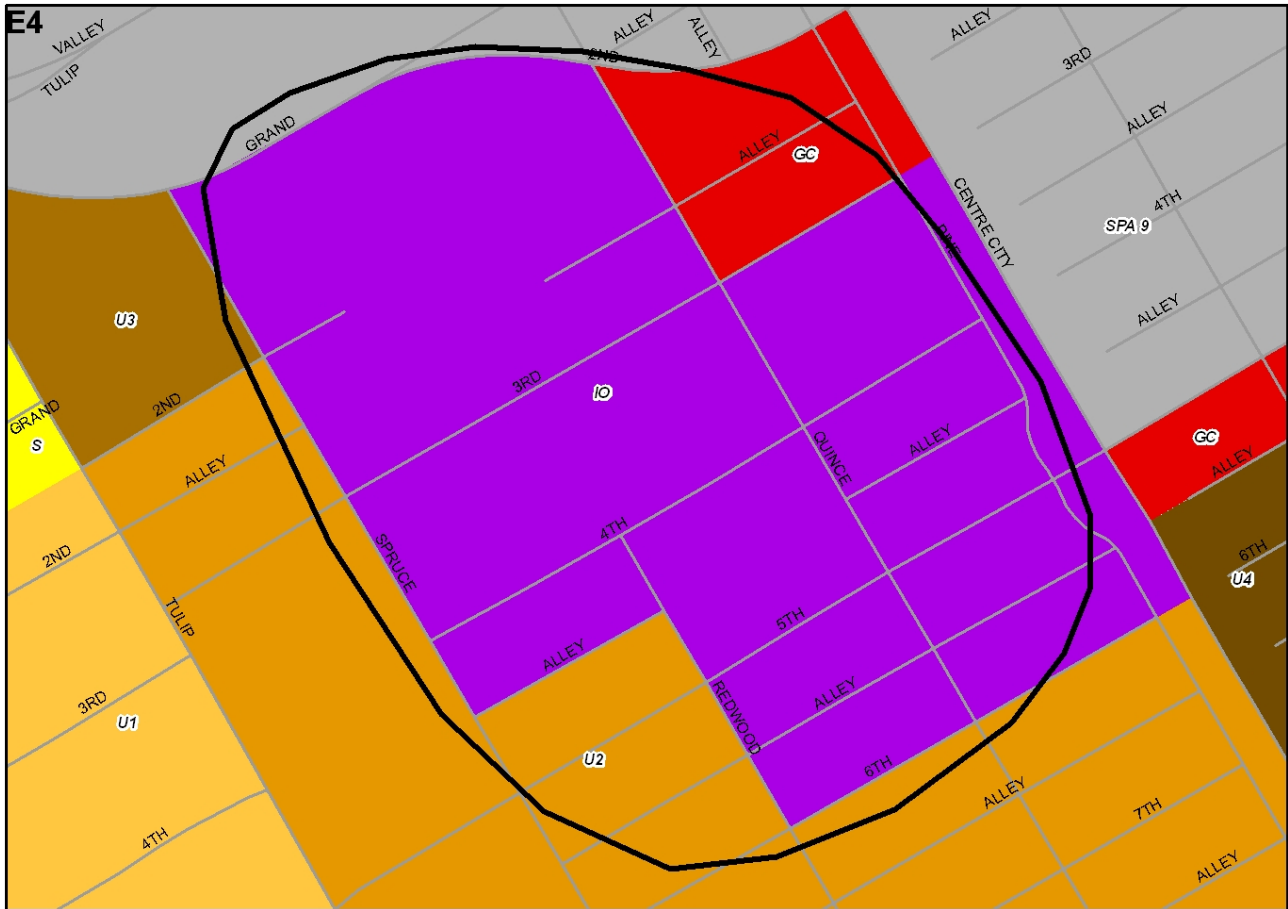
E4

VALLEY

TULIP

GRAND

2ND

ALLEY

ALLEY

ALLEY

3RD

ALLEY

GC

CENTRE CITY

PINE

4TH

SPA 9

ALLEY

U3

GRAND

S

2ND

3RD

IO

ALLEY

QUINCE

ALLEY

GC

ALLEY

2ND

SPRUCE

4TH

6TH

U4

TULIP

5TH

ALLEY

ALLEY

REDWOOD

3RD

U1

U2

6TH

ALLEY

7TH

4TH

ALLEY